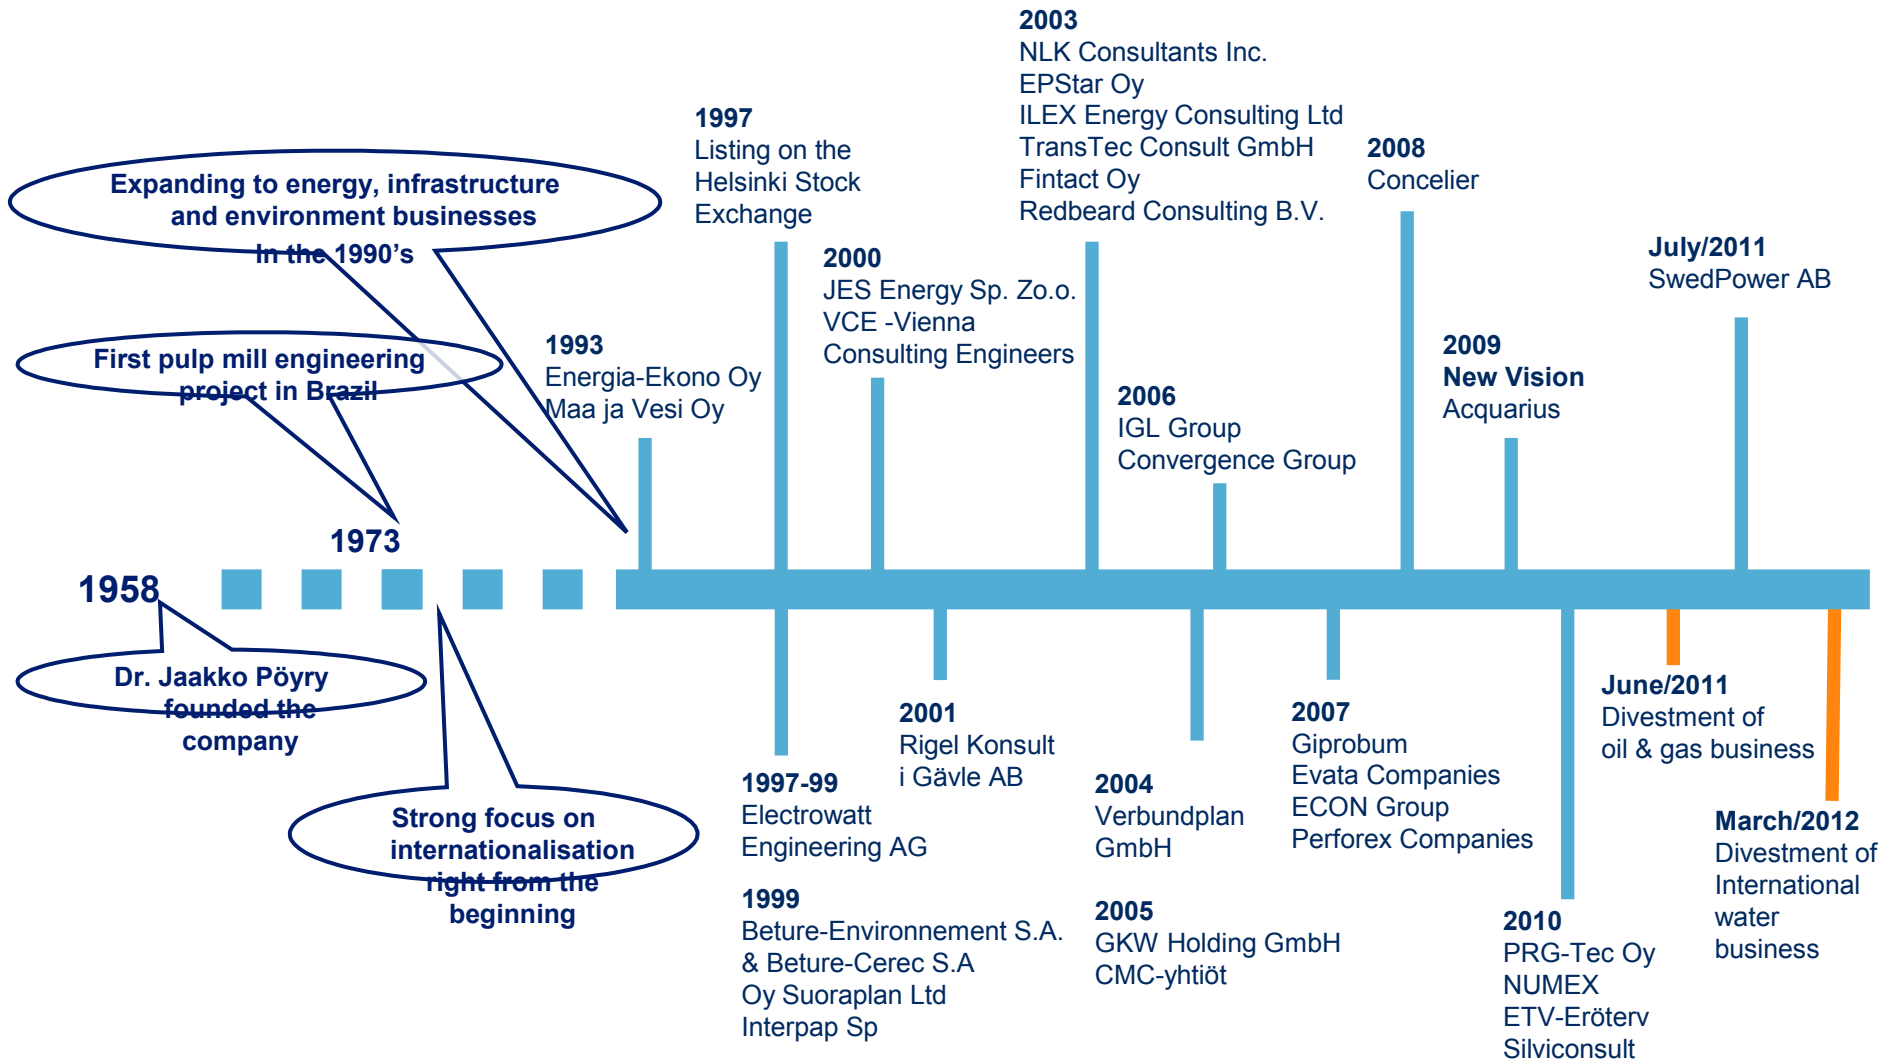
Expanding to energy, infrastructure and environment businesses In the 1990's

First pulp mill engineering project in Brazil

1958

Dr. Jaakko Pöyry founded the company

1973

Strong focus on internationalisation right from the beginning

1993
Energia-Ekono Oy
Maa ja Vesi Oy

1997
Listing on the Helsinki Stock Exchange

1997-99
Electrowatt Engineering AG

1999
Beture-Environnement S.A. & Beture-Cerec S.A
Oy Suoraplan Ltd
Interpap Sp

2000
JES Energy Sp. Zo.o.
VCE -Vienna Consulting Engineers

2001
Rigel Konsult i Gävle AB

2003
NLK Consultants Inc.
EPStar Oy
ILEX Energy Consulting Ltd
TransTec Consult GmbH
Fintact Oy
Redbeard Consulting B.V.

2004
Verbundplan GmbH

2005
GKW Holding GmbH
CMC-yhtiöt

2006
IGL Group
Convergence Group

2007
Giprobum
Evata Companies
ECON Group
Perforex Companies

2008
Concelier

2009
New Vision
Acquarius

2010
PRG-Tec Oy
NUMEX
ETV-Eröterv
Silviconsult

June/2011
Divestment of oil & gas business

July/2011
SwedPower AB

March/2012
Divestment of International water business